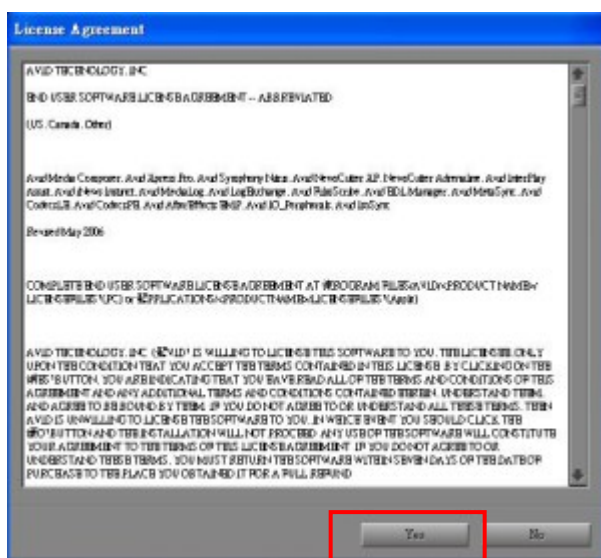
License Agreement

AVID TECHNOLOGY, INC.

END USER SOFTWARE LICENSE AGREEMENT -- ABBREVIATED

(US, Canada, Other)

Avid Media Composer, Avid Xpress Pro, Avid Symphony Nitris, Avid NewsCutter XP, NewsCutter Adrenaline, Avid iNews Instinct, Avid MediaLog, Avid LogExchange, Avid FilmScribe, Avid EDL Manager, Avid MetaSync, Avid CodecsLE, Avid CodecsPE, Avid After Effects EMP, Avid IO_Peripherals, Avid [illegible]

Revised May 2006

COMPLETE END USER SOFTWARE LICENSE AGREEMENT AT %PROGRAM FILES%\AVID\<PRODUCT NAME>\LICENSE FILES\(PC) or %APPLICATIONS\<PRODUCT NAME>\LICENSE FILES\(Apple)

AVID TECHNOLOGY, INC. ("AVID") IS WILLING TO LICENSE THIS SOFTWARE TO YOU. THIS LICENSE IS ONLY UPON THE CONDITION THAT YOU ACCEPT THE TERMS CONTAINED IN THIS LICENSE. BY CLICKING ON THE "YES" BUTTON, YOU ARE INDICATING THAT YOU HAVE READ ALL OF THE TERMS AND CONDITIONS OF THIS AGREEMENT AND ANY ADDITIONAL TERMS AND CONDITIONS CONTAINED THEREIN, UNDERSTAND THEM, AND AGREE TO BE BOUND BY THEM. IF YOU DO NOT AGREE TO OR UNDERSTAND ALL THESE TERMS, THEN AVID IS UNWILLING TO LICENSE THE SOFTWARE TO YOU, IN WHICH EVENT YOU SHOULD CLICK THE "NO" BUTTON AND THE INSTALLATION WILL NOT PROCEED. ANY USE OF THE SOFTWARE WILL CONSTITUTE YOUR AGREEMENT TO THE TERMS OF THIS LICENSE AGREEMENT. IF YOU DO NOT AGREE TO OR UNDERSTAND THESE TERMS, YOU MUST RETURN THE SOFTWARE WITHIN SEVEN DAYS OF THE DATE OF PURCHASE TO THE PLACE YOU OBTAINED IT FOR A FULL REFUND.

Yes No